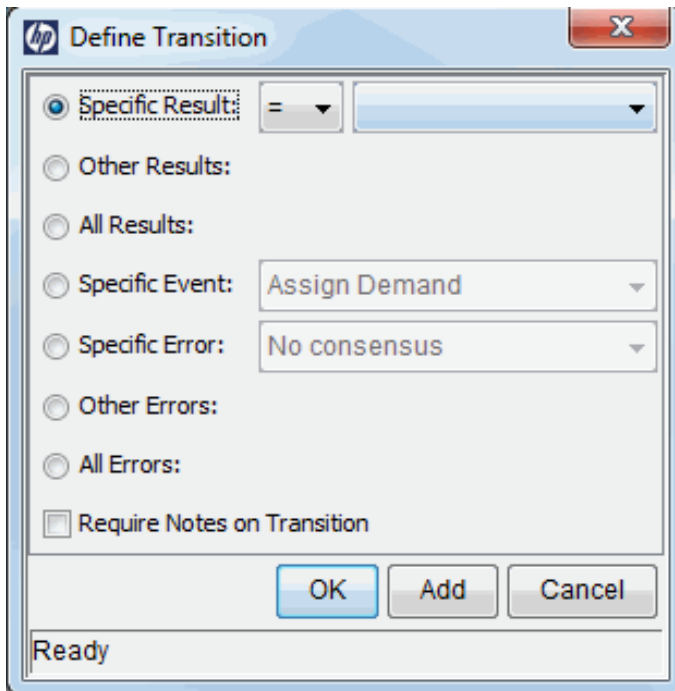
hp Define Transition

X

Specific Result: = 

Other Results:

All Results:

Specific Event: Assign Demand

Specific Error: No consensus

Other Errors:

All Errors:

Require Notes on Transition

OK Add Cancel

Ready